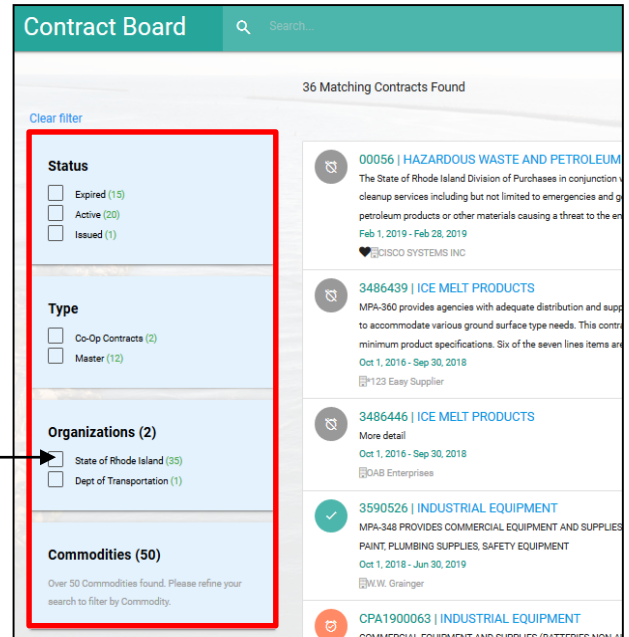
Contract Board

Search...

36 Matching Contracts Found

Clear filter

Status

Expired (15)

Active (20)

Issued (1)

Type

Co-Op Contracts (2)

Master (12)

Organizations (2)

State of Rhode Island (35)

Dept of Transportation (1)

Commodities (50)

Over 50 Commodities found. Please refine your search to filter by Commodity.

00056 | HAZARDOUS WASTE AND PETROLEUM

The State of Rhode Island Division of Purchases in conjunction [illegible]

cleanup services including but not limited to emergencies and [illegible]

petroleum products or other materials causing a threat to the en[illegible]

Feb 1, 2019 - Feb 28, 2019

CISCO SYSTEMS INC

3486439 | ICE MELT PRODUCTS

MPA-360 provides agencies with adequate distribution and supp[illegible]

to accommodate various ground surface type needs. This contra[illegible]

minimum product specifications. Six of the seven lines items are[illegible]

Oct 1, 2016 - Sep 30, 2018

*123 Easy Supplier

3486446 | ICE MELT PRODUCTS

More detail

Oct 1, 2016 - Sep 30, 2018

OAB Enterprises

3590526 | INDUSTRIAL EQUIPMENT

MPA-348 PROVIDES COMMERCIAL EQUIPMENT AND SUPPLIES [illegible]

PAINT, PLUMBING SUPPLIES, SAFETY EQUIPMENT

Oct 1, 2018 - Jun 30, 2019

W.W. Grainger

CPA1900063 | INDUSTRIAL EQUIPMENT

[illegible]